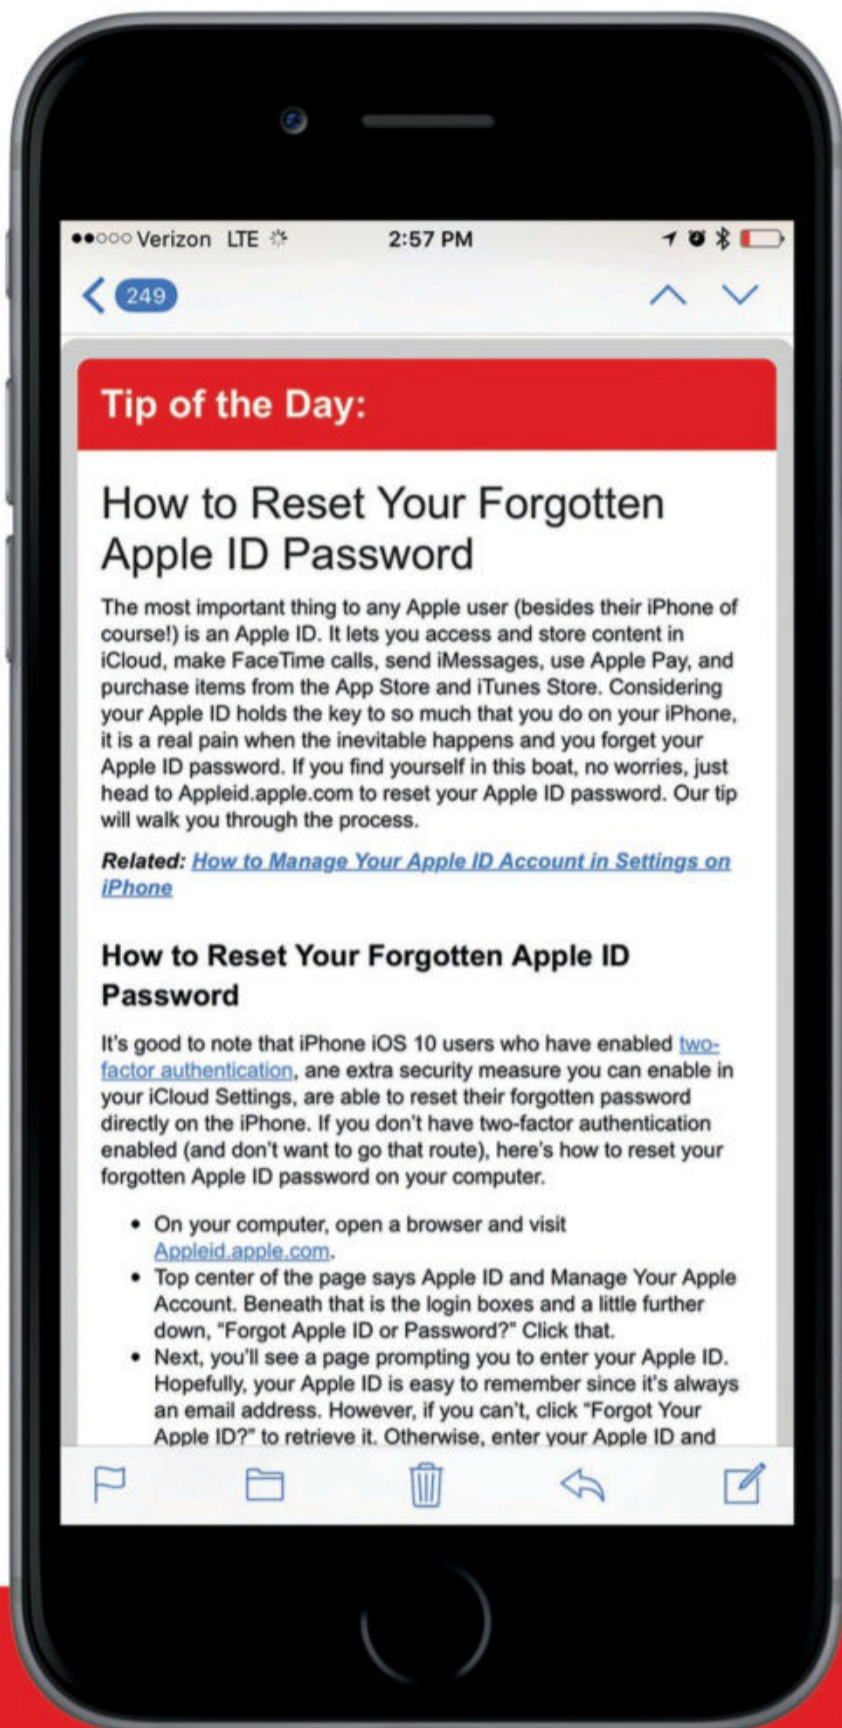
●●○○○ Verizon LTE 2:57 PM

249

Tip of the Day:

How to Reset Your Forgotten Apple ID Password

The most important thing to any Apple user (besides their iPhone of course!) is an Apple ID. It lets you access and store content in iCloud, make FaceTime calls, send iMessages, use Apple Pay, and purchase items from the App Store and iTunes Store. Considering your Apple ID holds the key to so much that you do on your iPhone, it is a real pain when the inevitable happens and you forget your Apple ID password. If you find yourself in this boat, no worries, just head to Appleid.apple.com to reset your Apple ID password. Our tip will walk you through the process.

Related: How to Manage Your Apple ID Account in Settings on iPhone

How to Reset Your Forgotten Apple ID Password

It's good to note that iPhone iOS 10 users who have enabled two-factor authentication, are extra security measure you can enable in your iCloud Settings, are able to reset their forgotten password directly on the iPhone. If you don't have two-factor authentication enabled (and don't want to go that route), here's how to reset your forgotten Apple ID password on your computer.

- On your computer, open a browser and visit Appleid.apple.com.
- Top center of the page says Apple ID and Manage Your Apple Account. Beneath that is the login boxes and a little further down, "Forgot Apple ID or Password?" Click that.
- Next, you'll see a page prompting you to enter your Apple ID. Hopefully, your Apple ID is easy to remember since it's always an email address. However, if you can't, click "Forgot Your Apple ID?" to retrieve it. Otherwise, enter your Apple ID and